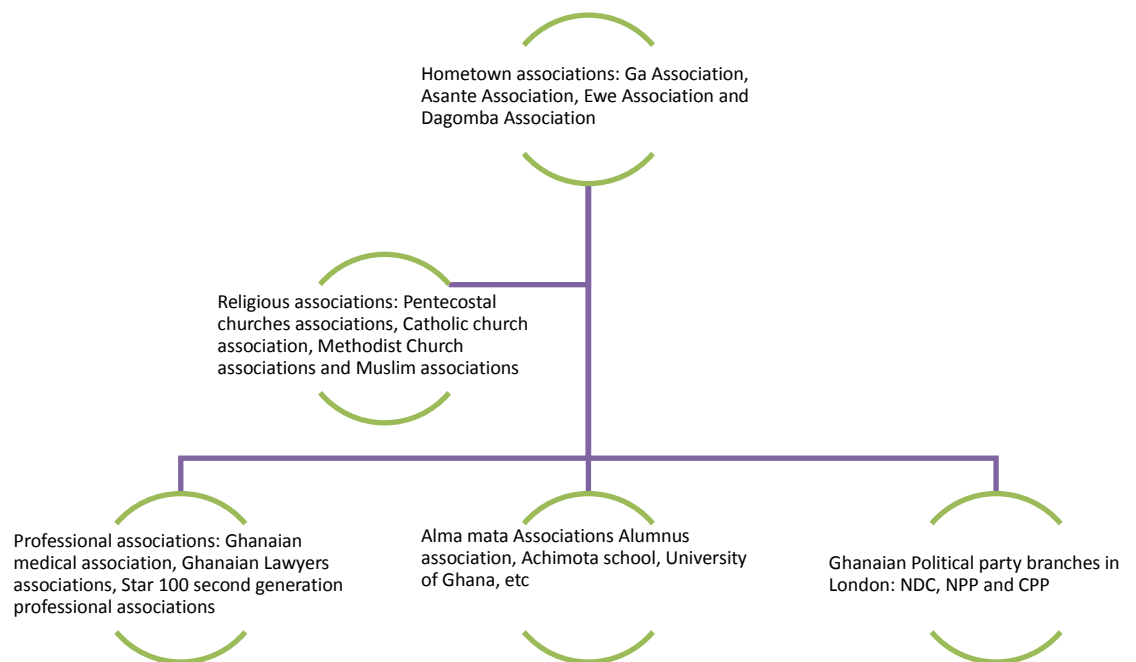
Hometown associations: Ga Association, Asante Association, Ewe Association and Dagomba Association

Religious associations: Pentecostal churches associations, Catholic church association, Methodist Church associations and Muslim associations

Professional associations: Ghanaian medical association, Ghanaian Lawyers associations, Star 100 second generation professional associations

Alma mata Associations Alumnus association, Achimota school, University of Ghana, etc

Ghanaian Political party branches in London: NDC, NPP and CPP